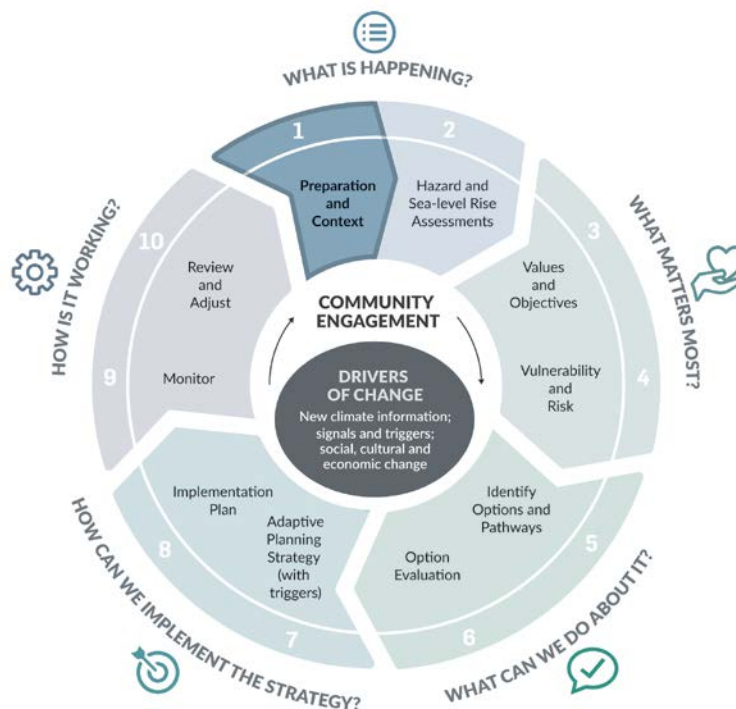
WHAT IS HAPPENING?

1
Preparation and Context

2
Hazard and Sea-level Rise Assessments

WHAT MATTERS MOST?

3
Values and Objectives

4
Vulnerability and Risk

WHAT CAN WE DO ABOUT IT?

5
Identify Options and Pathways

6
Option Evaluation

HOW CAN WE IMPLEMENT THE STRATEGY?

7
Adaptive Planning Strategy (with triggers)

8
Implementation Plan

HOW IS IT WORKING?

9
Monitor

10
Review and Adjust

COMMUNITY ENGAGEMENT

DRIVERS OF CHANGE
New climate information; signals and triggers; social, cultural and economic change